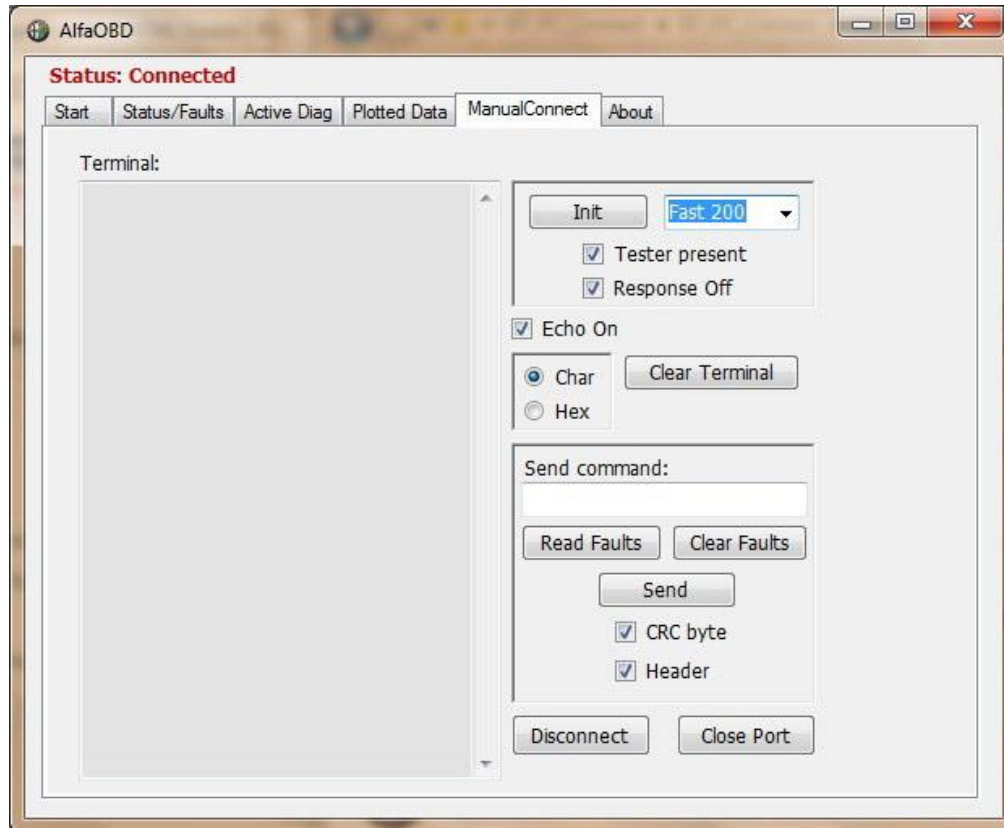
AlfaOBD

Status: Connected

Start | Status/Faults | Active Diag | Plotted Data | ManualConnect | About

Terminal:

Init

Fast 200

Tester present

Response Off

Echo On

Char

Hex

Clear Terminal

Send command:

Read Faults

Clear Faults

Send

CRC byte

Header

Disconnect

Close Port